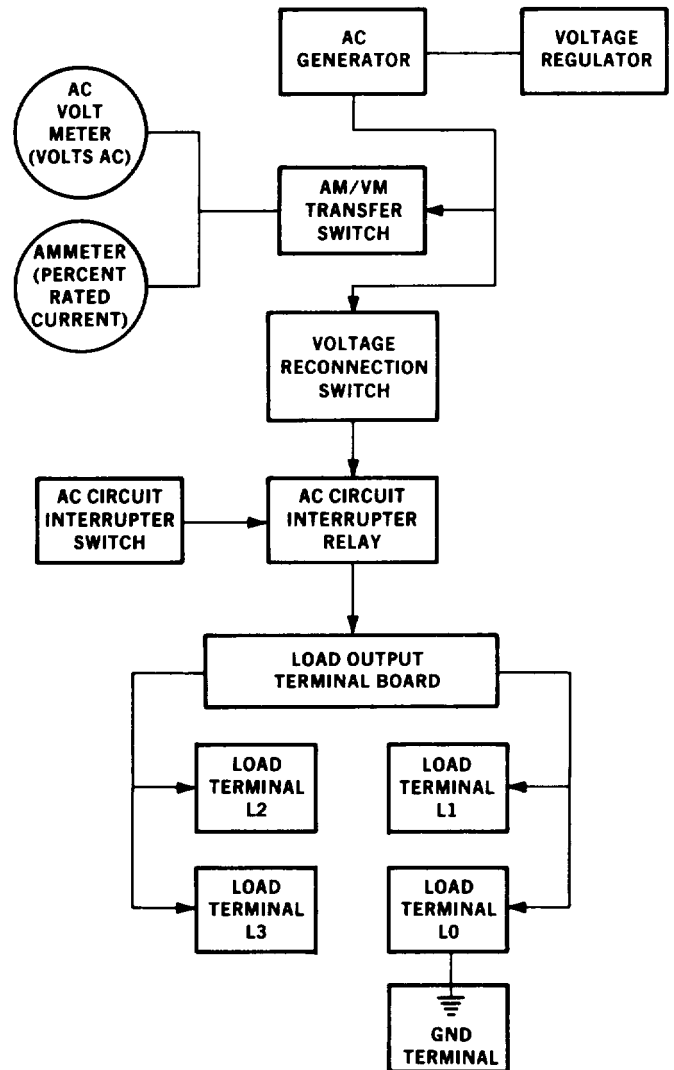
AC GENERATOR

VOLTAGE REGULATOR

AC VOLT METER (VOLTS AC)

AM/VM TRANSFER SWITCH

AMMETER (PERCENT RATED CURRENT)

VOLTAGE RECONNECTION SWITCH

AC CIRCUIT INTERRUPTER SWITCH

AC CIRCUIT INTERRUPTER RELAY

LOAD OUTPUT TERMINAL BOARD

LOAD TERMINAL L2

LOAD TERMINAL L1

LOAD TERMINAL L3

LOAD TERMINAL L0

GND TERMINAL